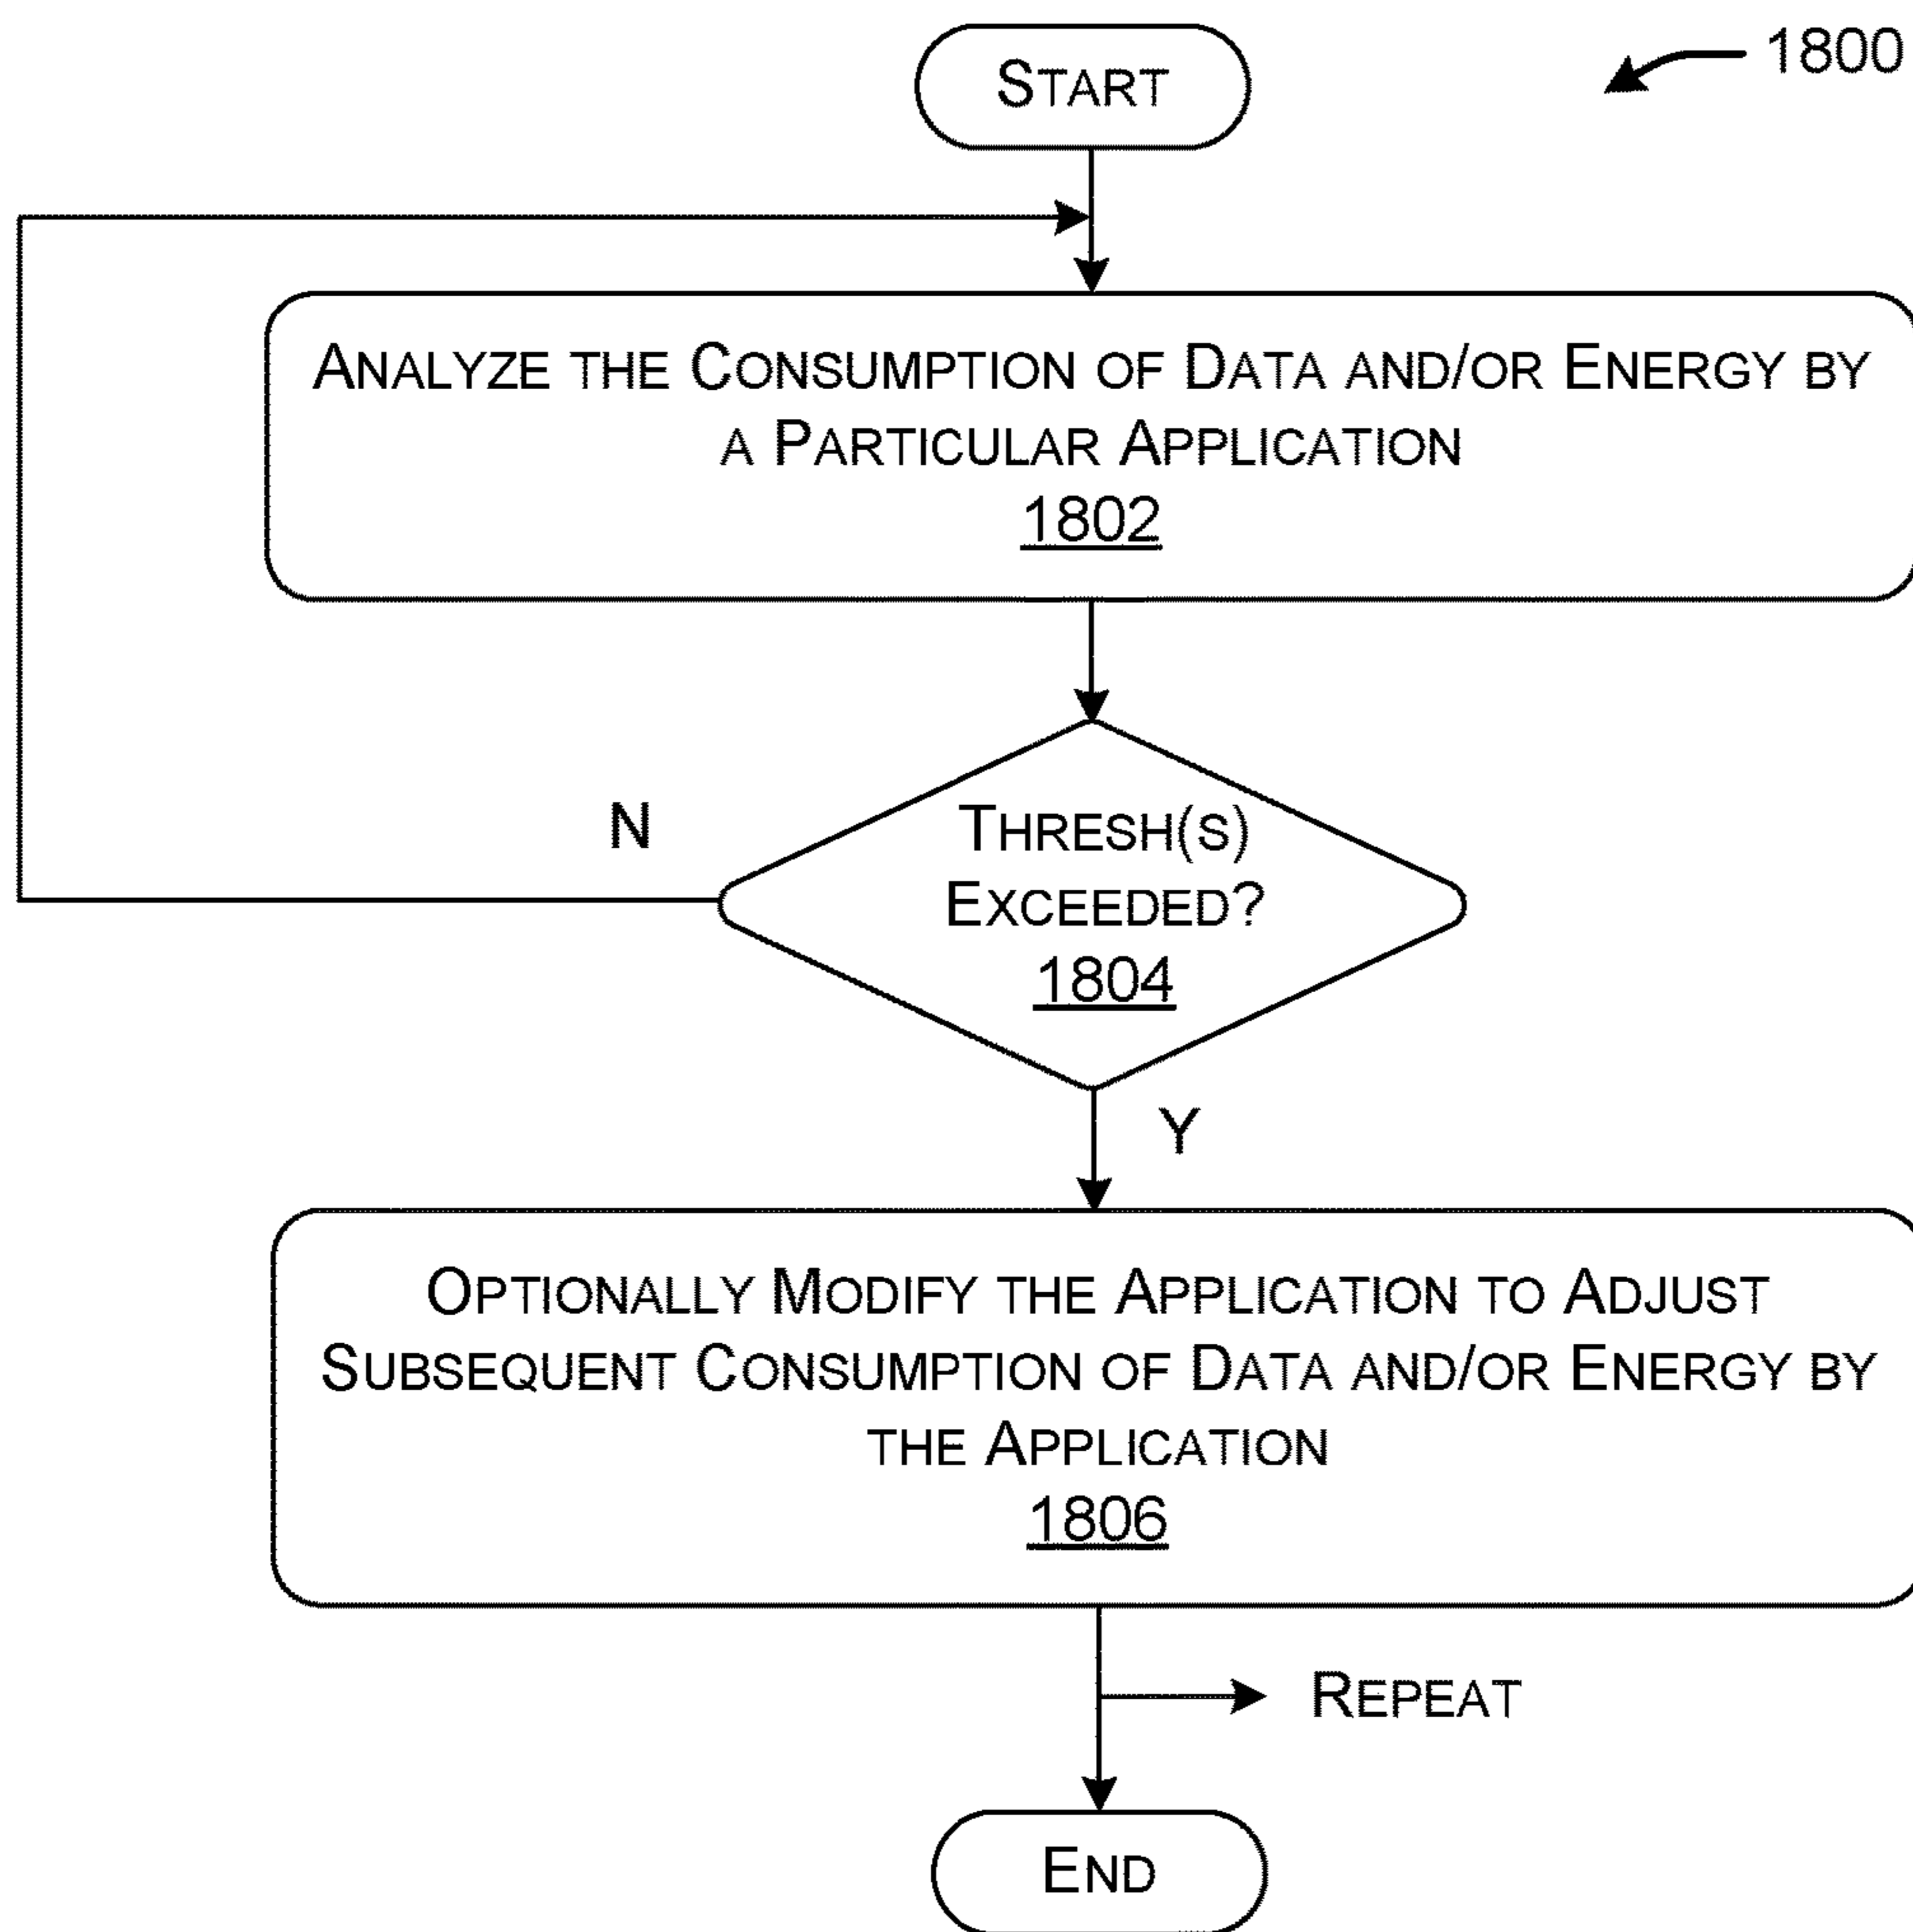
1800

Start

Analyze the Consumption of Data and/or Energy by a Particular Application
1802

N

Thresh(s) Exceeded?
1804

Y

Optionally Modify the Application to Adjust Subsequent Consumption of Data and/or Energy by the Application
1806

Repeat

End